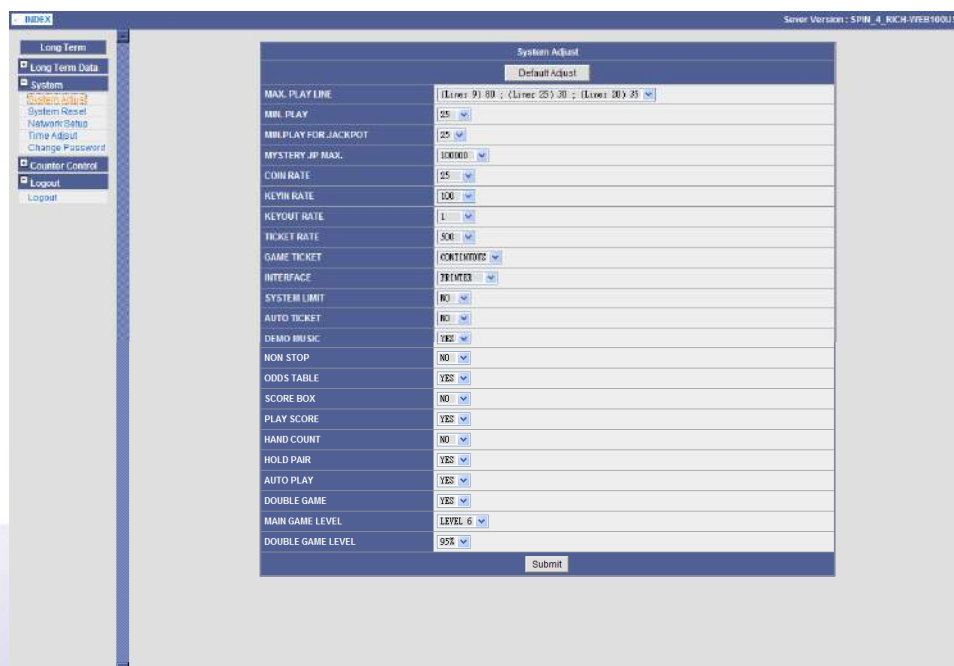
INDEX

Server Version : SPIN_4_RICH-WEB100U

Long Term
Long Term Data
System
System Adjust
System Reset
Network Setup
Time Adjust
Change Password
Counter Control
Logout
Logout

System Adjust

Default Adjust

| | |
|---|---|
| MAX. PLAY LINE | (Lines 9) 80 ; (Lines 25) 30 ; (Lines 30) 35 |
| MIN. PLAY | 25 |
| MIN.PLAY FOR JACKPOT | 25 |
| MYSTERY JP MAX. | 100000 |
| COIN RATE | 25 |
| KEYIN RATE | 100 |
| KEYOUT RATE | 1 |
| TICKET RATE | 500 |
| GAME TICKET | CONTINUOUS |
| INTERFACE | PRINTER |
| SYSTEM LIMIT | NO |
| AUTO TICKET | NO |
| DEMO MUSIC | YES |
| NON STOP | NO |
| ODDS TABLE | YES |
| SCORE BOX | NO |
| PLAY SCORE | YES |
| HAND COUNT | NO |
| HOLD PAIR | YES |
| AUTO PLAY | YES |
| DOUBLE GAME | YES |
| MAIN GAME LEVEL | LEVEL 6 |
| DOUBLE GAME LEVEL | 95% |

Submit